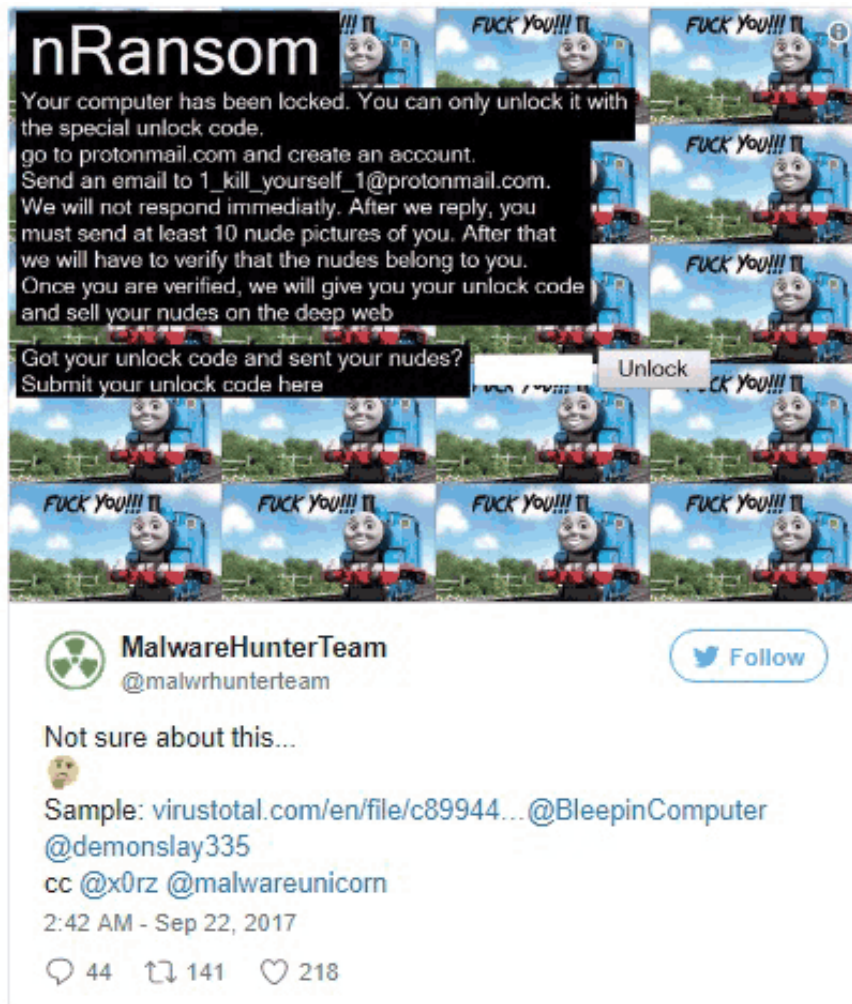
nRansom

Your computer has been locked. You can only unlock it with the special unlock code.
go to protonmail.com and create an account.
Send an email to 1_kill_yourself_1@protonmail.com.
We will not respond immediatly. After we reply, you must send at least 10 nude pictures of you. After that we will have to verify that the nudes belong to you.
Once you are verified, we will give you your unlock code and sell your nudes on the deep web

Got your unlock code and sent your nudes?
Submit your unlock code here

Unlock

FUCK YOU!!!
FUCK YOU!!!
FUCK YOU!!!
FUCK YOU!!!
FUCK YOU!!!
FUCK YOU!!!
FUCK YOU!!!
FUCK YOU!!!
FUCK YOU!!!
FUCK YOU!!!

MalwareHunterTeam
@malwrhunterteam

Follow

Not sure about this...
🤔
Sample: virustotal.com/en/file/c89944... @BleepinComputer @demonslay335
cc @x0rz @malwareunicorn
2:42 AM - Sep 22, 2017

44 141 218